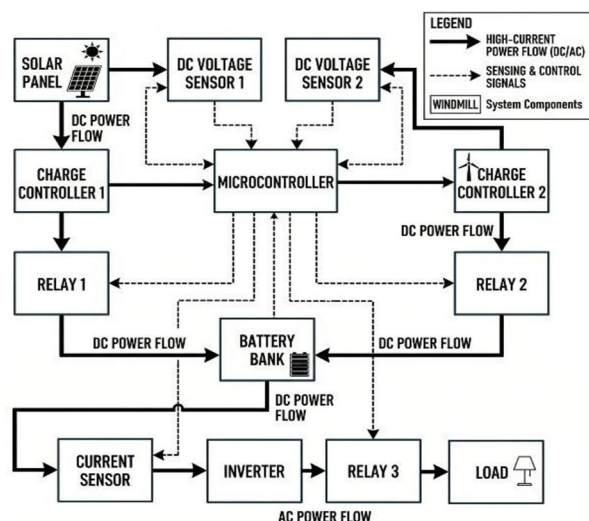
LEGEND
HIGH-CURRENT POWER FLOW (DC/AC)
SENSING & CONTROL SIGNALS
WINDMILL System Components

SOLAR PANEL
DC VOLTAGE SENSOR 1
DC VOLTAGE SENSOR 2
DC POWER FLOW
CHARGE CONTROLLER 1
MICROCONTROLLER
CHARGE CONTROLLER 2
DC POWER FLOW
RELAY 1
RELAY 2
DC POWER FLOW
BATTERY BANK
DC POWER FLOW
DC POWER FLOW
CURRENT SENSOR
INVERTER
RELAY 3
LOAD
AC POWER FLOW